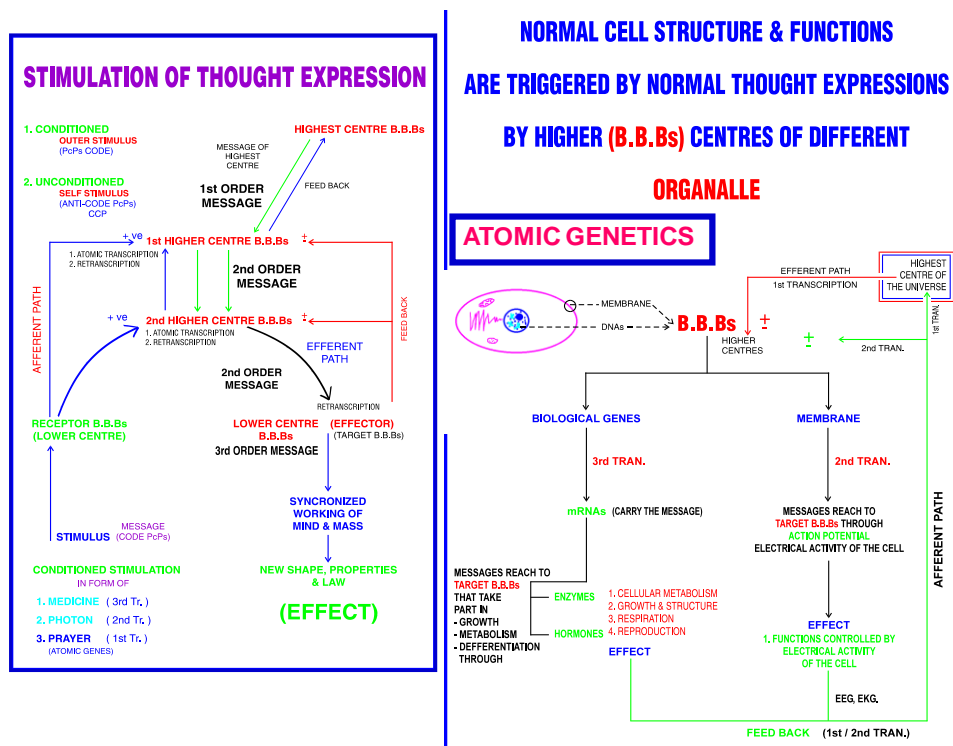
STIMULATION OF THOUGHT EXPRESSION

1. CONDITIONED
OUTER STIMULUS
(PcPs CODE)

2. UNCONDITIONED
SELF STIMULUS
(ANTI-CODE PcPs)
CCP

MESSAGE OF HIGHEST CENTRE

HIGHEST CENTRE B.B.Bs

1st ORDER MESSAGE

FEED BACK

+ve

1st HIGHER CENTRE B.B.Bs ±
1. ATOMIC TRANSCRIPTION
2. RETRANSCRIPTION

2nd ORDER MESSAGE

AFFERENT PATH

+ve

2nd HIGHER CENTRE B.B.Bs ±
1. ATOMIC TRANSCRIPTION
2. RETRANSCRIPTION

FEED BACK

EFFERENT PATH

2nd ORDER MESSAGE

RETRANSCRIPTION

RECEPTOR B.B.Bs
(LOWER CENTRE)

LOWER CENTRE (EFFECTOR)
B.B.Bs (TARGET B.B.Bs)
3rd ORDER MESSAGE

SYNCRONIZED WORKING OF MIND & MASS

STIMULUS

MESSAGE
(CODE PcPs)

CONDITIONED STIMULATION
IN FORM OF

1. MEDICINE ( 3rd Tr. )
2. PHOTON ( 2nd Tr. )
3. PRAYER ( 1st Tr. )
(ATOMIC GENES)

NEW SHAPE, PROPERTIES & LAW

(EFFECT)

NORMAL CELL STRUCTURE & FUNCTIONS
ARE TRIGGERED BY NORMAL THOUGHT EXPRESSIONS
BY HIGHER (B.B.Bs) CENTRES OF DIFFERENT
ORGANALLE

ATOMIC GENETICS

EFFERENT PATH
1st TRANSCRIPTION

HIGHEST CENTRE OF THE UNIVERSE

1st TRAN.

MEMBRANE

DNAs

B.B.Bs ±
HIGHER CENTRES

±

2nd TRAN.

BIOLOGICAL GENES

MEMBRANE

3rd TRAN.

2nd TRAN.

mRNAs (CARRY THE MESSAGE)

MESSAGES REACH TO TARGET B.B.Bs THROUGH ACTION POTENTIAL ELECTRICAL ACTIVITY OF THE CELL

AFFERENT PATH

MESSAGES REACH TO TARGET B.B.Bs THAT TAKE PART IN
- GROWTH
- METABOLISM
- DEFFERENTIATION THROUGH

ENZYMES

HORMONES

1. CELLULAR METABOLISM
2. GROWTH & STRUCTURE
3. RESPIRATION
4. REPRODUCTION

EFFECT

EFFECT
1. FUNCTIONS CONTROLLED BY ELECTRICAL ACTIVITY OF THE CELL

EEG, EKG.

FEED BACK (1st / 2nd TRAN.)